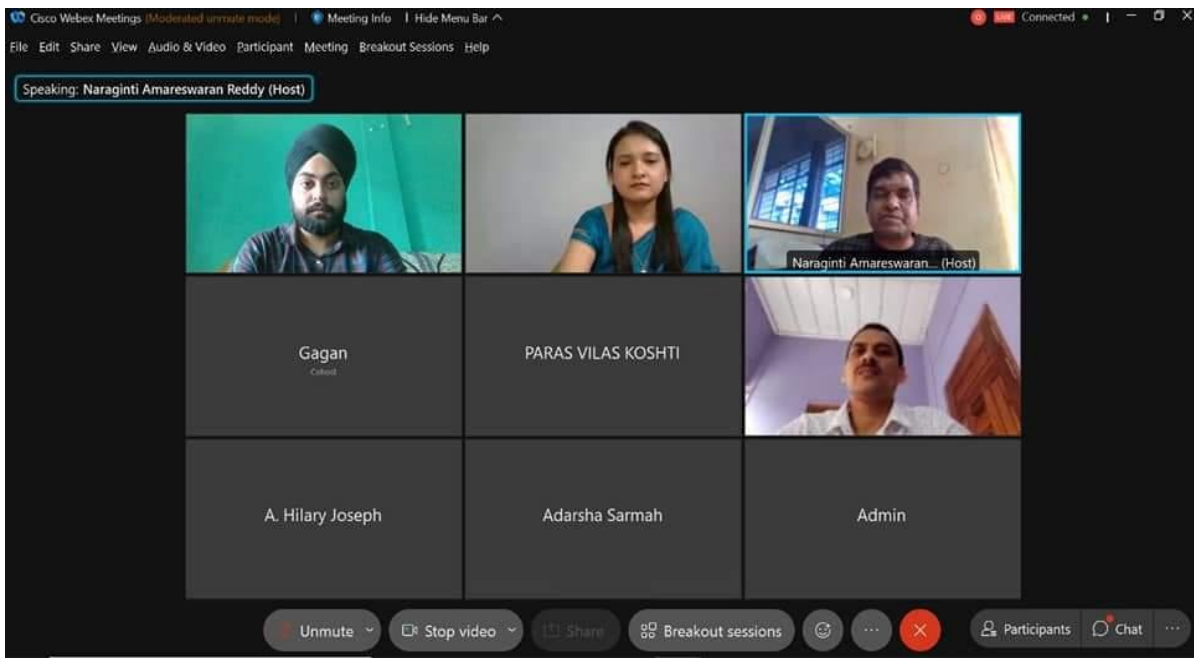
Cisco Webex Meetings (Moderated unmute mode) | Meeting Info | Hide Menu Bar ^

LIVE Connected

File Edit Share View Audio & Video Participant Meeting Breakout Sessions Help

Speaking: Naraginti Amareswaran Reddy (Host)

Naraginti Amareswaran... (Host)

Gagan
Cohost

PARAS VILAS KOSHTI

A. Hilary Joseph

Adarsha Sarmah

Admin

Unmute

Stop video

Share

Breakout sessions

Participants

Chat